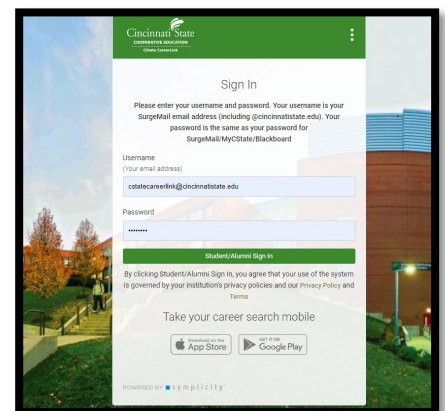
Cincinnati State
COOPERATIVE EDUCATION
CState CareerLink

Sign In

Please enter your username and password. Your username is your SurgeMail email address (including @cincinnatistate.edu). Your password is the same as your password for SurgeMail/MyCState/Blackboard

Username
(Your email address)

cstatecareerlink@cincinnatistate.edu

Password

••••••••

Student/Alumni Sign In

By clicking Student/Alumni Sign In, you agree that your use of the system is governed by your institution's privacy policies and our Privacy Policy and Terms

Take your career search mobile

Download on the App Store

GET IT ON Google Play

POWERED BY symplicity